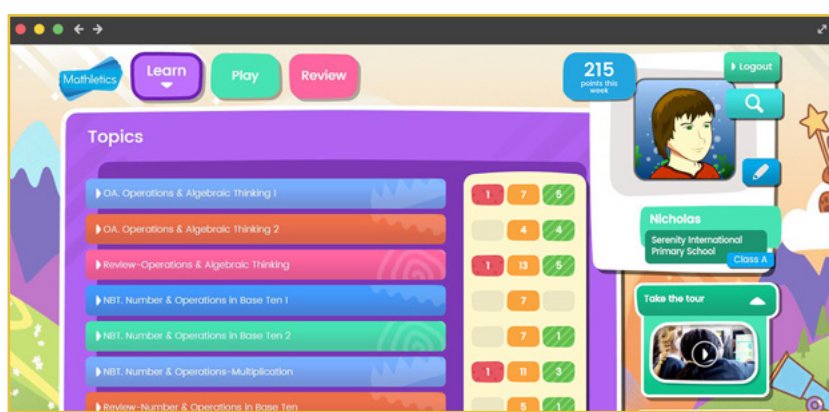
Mathletics

Learn

Play

Review

215 points this week

Logout

Topics

OA. Operations & Algebraic Thinking 1

OA. Operations & Algebraic Thinking 2

Review-Operations & Algebraic Thinking

NBT. Number & Operations in Base Ten 1

NBT. Number & Operations in Base Ten 2

NBT. Number & Operations-Multiplication

Review-Number & Operations in Base Ten

| | | |
|---|---|---|
| 1 | 7 | 5 |
| | 4 | 4 |
| 1 | 13 | 5 |
| | 7 | |
| | 7 | 1 |
| 1 | 11 | 3 |
| | 5 | 1 |

Nicholas

Serenity International Primary School

Class A

Take the tour